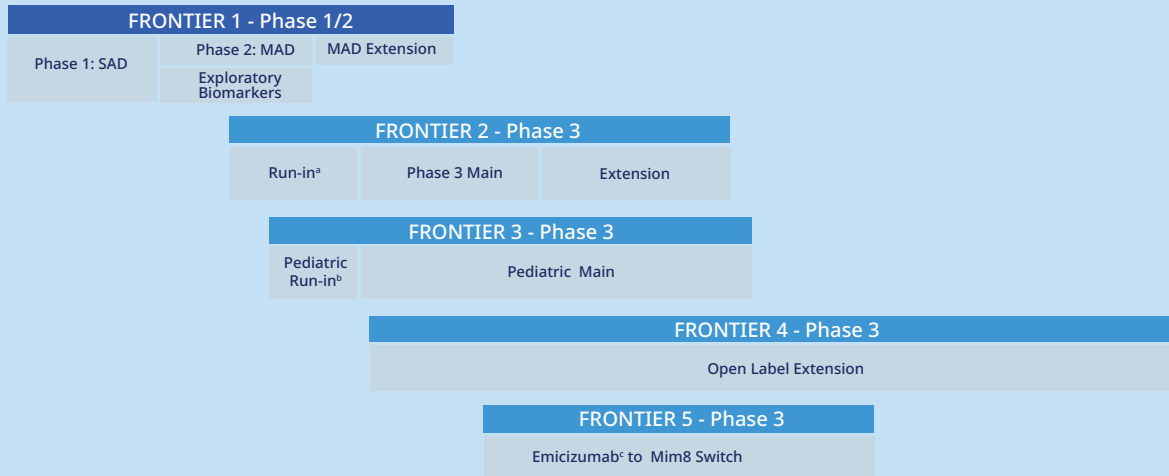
FRONTIER 1 - Phase 1/2

Phase 1: SAD

Phase 2: MAD

MAD Extension

Exploratory Biomarkers

FRONTIER 2 - Phase 3

Run-in$^{a}$

Phase 3 Main

Extension

FRONTIER 3 - Phase 3

Pediatric Run-in$^{b}$

Pediatric Main

FRONTIER 4 - Phase 3

Open Label Extension

FRONTIER 5 - Phase 3

Emicizumab$^{c}$ to Mim8 Switch